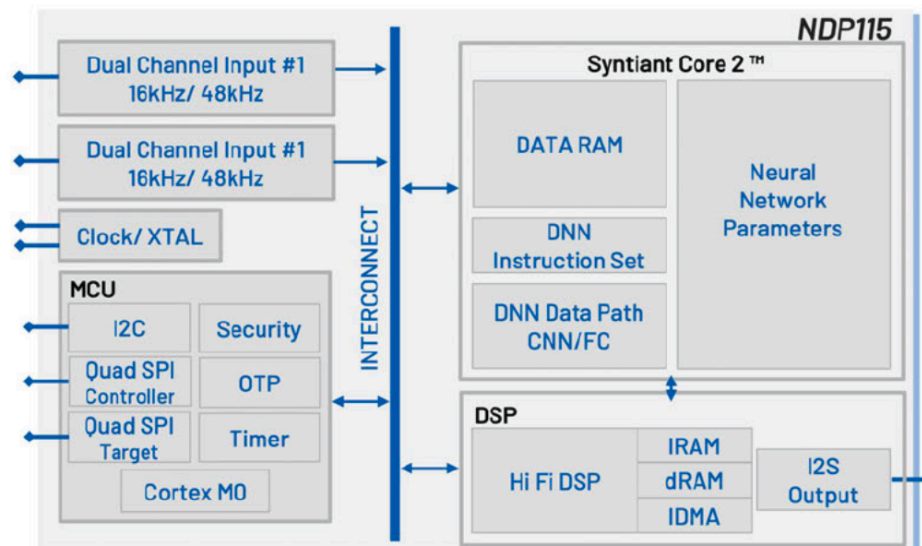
NDP115

Dual Channel Input #1
16kHz/ 48kHz

Dual Channel Input #1
16kHz/ 48kHz

Clock/ XTAL

MCU

I2C

Security

Quad SPI
Controller

OTP

Quad SPI
Target

Timer

Cortex M0

INTERCONNECT

Syntiant Core 2 ™

DATA RAM

DNN
Instruction Set

DNN Data Path
CNN/FC

Neural
Network
Parameters

DSP

Hi Fi DSP

IRAM

dRAM

IDMA

I2S
Output